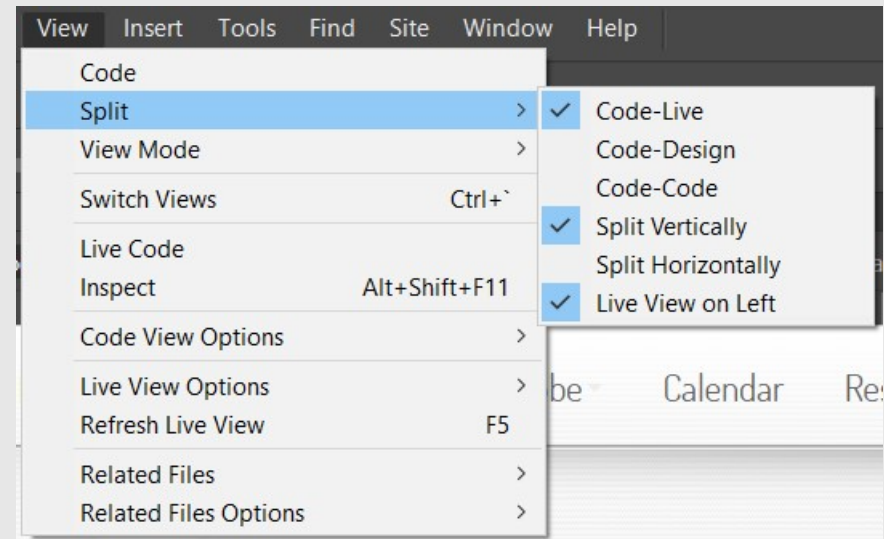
View Insert Tools Find Site Window Help

Code
Split >
View Mode >
Switch Views Ctrl+`
Live Code
Inspect Alt+Shift+F11
Code View Options >
Live View Options >
Refresh Live View F5
Related Files >
Related Files Options >

✓ Code-Live
Code-Design
Code-Code
✓ Split Vertically
Split Horizontally
✓ Live View on Left

be Calendar Re